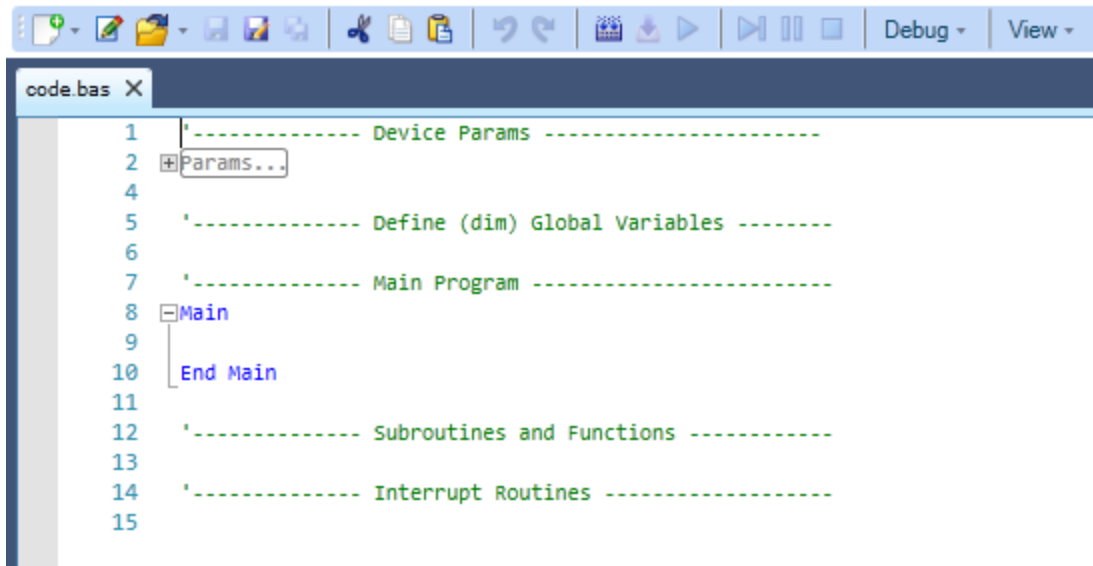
Debug ▾ View ▾

code.bas ✕

1 '------------- Device Params ----------------------
2 Params...
4
5 '------------- Define (dim) Global Variables --------
6
7 '------------- Main Program ------------------------
8 Main
9
10 End Main
11
12 '------------- Subroutines and Functions -----------
13
14 '------------- Interrupt Routines ------------------
15